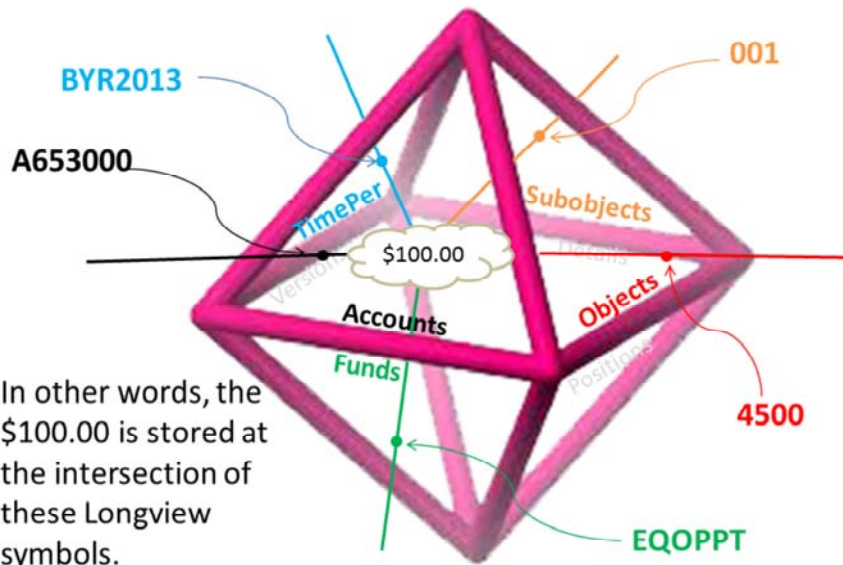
BYR2013

001

A653000

TimePer

Subobjects

$100.00

Details

Versions

Accounts

Objects

Funds

Positions

In other words, the $100.00 is stored at the intersection of these Longview symbols.

4500

EQOPPT